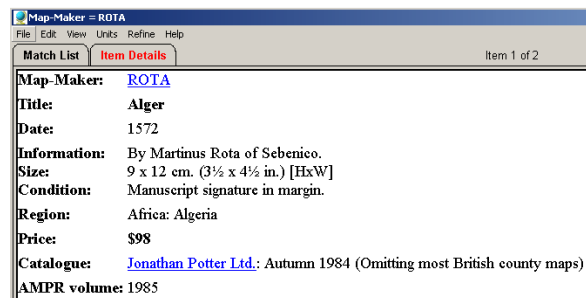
Map-Maker = ROTA

File Edit View Units Refine Help

Match List | Item Details | Item 1 of 2

| | |
|---|---|
| Map-Maker: | ROTA |
| Title: | Alger |
| Date: | 1572 |
| Information: | By Martinus Rota of Sebenico. |
| Size: | 9 x 12 cm. (3½ x 4½ in.) [HxW] |
| Condition: | Manuscript signature in margin. |
| Region: | Africa: Algeria |
| Price: | $98 |
| Catalogue: | Jonathan Potter Ltd.: Autumn 1984 (Omitting most British county maps) |
| AMPR volume: | 1985 |